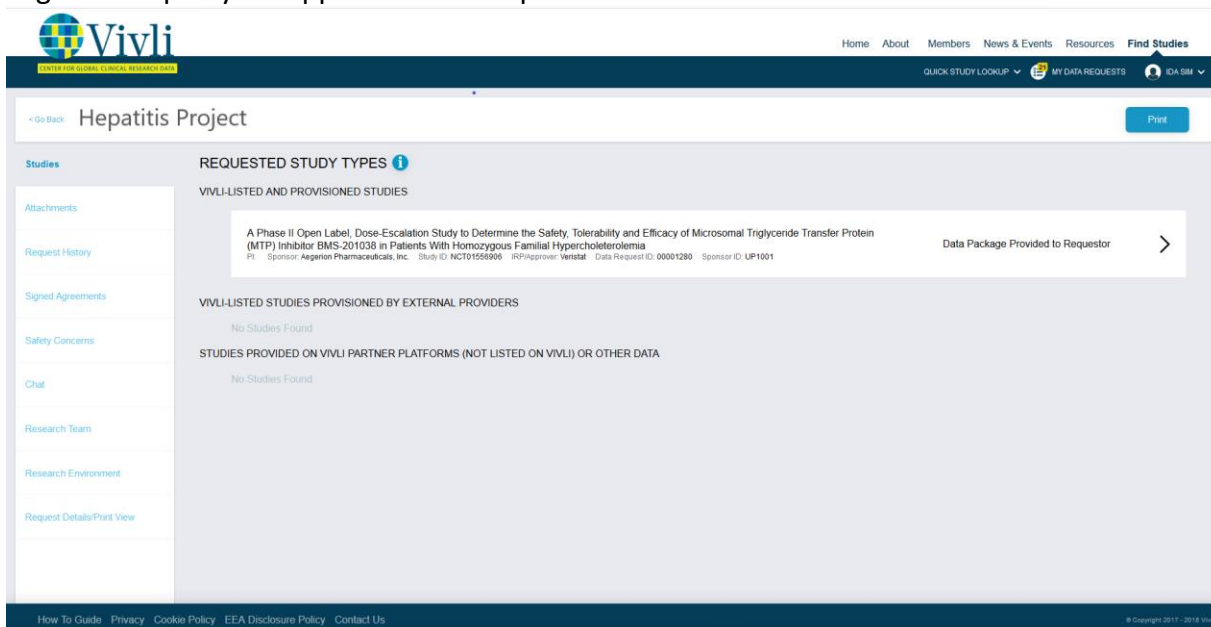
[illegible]

Vivli
CENTER FOR GLOBAL CLINICAL RESEARCH DATA

Home About Members News & Events Resources Find Studies

QUICK STUDY LOOKUP 21 MY DATA REQUESTS IDA SIM

< Go Back Hepatitis Project

Print

Studies

Attachments

Request History

Signed Agreements

Safety Concerns

Chat

Research Team

Research Environment

Request Details/Print View

REQUESTED STUDY TYPES

VIVLI-LISTED AND PROVISIONED STUDIES

A Phase II Open Label, Dose-Escalation Study to Determine the Safety, Tolerability and Efficacy of Microsomal Triglyceride Transfer Protein (MTP) Inhibitor BMS-201038 in Patients With Homozygous Familial Hypercholeterolemia
PI: Sponsor: Aegerion Pharmaceuticals, Inc. Study ID: NCT01556906 IRP/Approver: Veristat Data Request ID: 00001280 Sponsor ID: UP1001

Data Package Provided to Requestor

VIVLI-LISTED STUDIES PROVISIONED BY EXTERNAL PROVIDERS

No Studies Found

STUDIES PROVIDED ON VIVLI PARTNER PLATFORMS (NOT LISTED ON VIVLI) OR OTHER DATA

No Studies Found

How To Guide Privacy Cookie Policy EEA Disclosure Policy Contact Us

© Copyright 2017 - 2018 Viv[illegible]